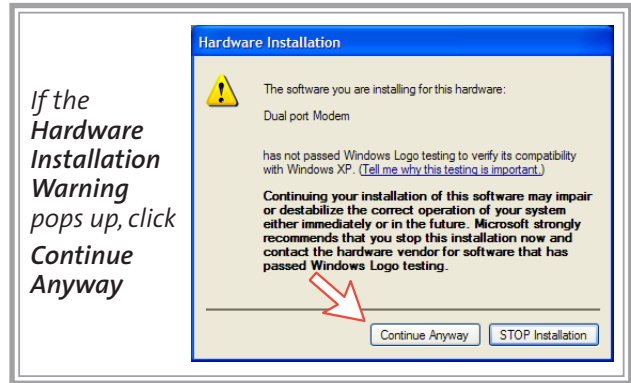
If the **Hardware Installation Warning** pops up, click **Continue Anyway**

Hardware Installation

The software you are installing for this hardware:

Dual port Modem

has not passed Windows Logo testing to verify its compatibility with Windows XP. (Tell me why this testing is important.)

Continuing your installation of this software may impair or destabilize the correct operation of your system either immediately or in the future. Microsoft strongly recommends that you stop this installation now and contact the hardware vendor for software that has passed Windows Logo testing.

Continue Anyway

STOP Installation